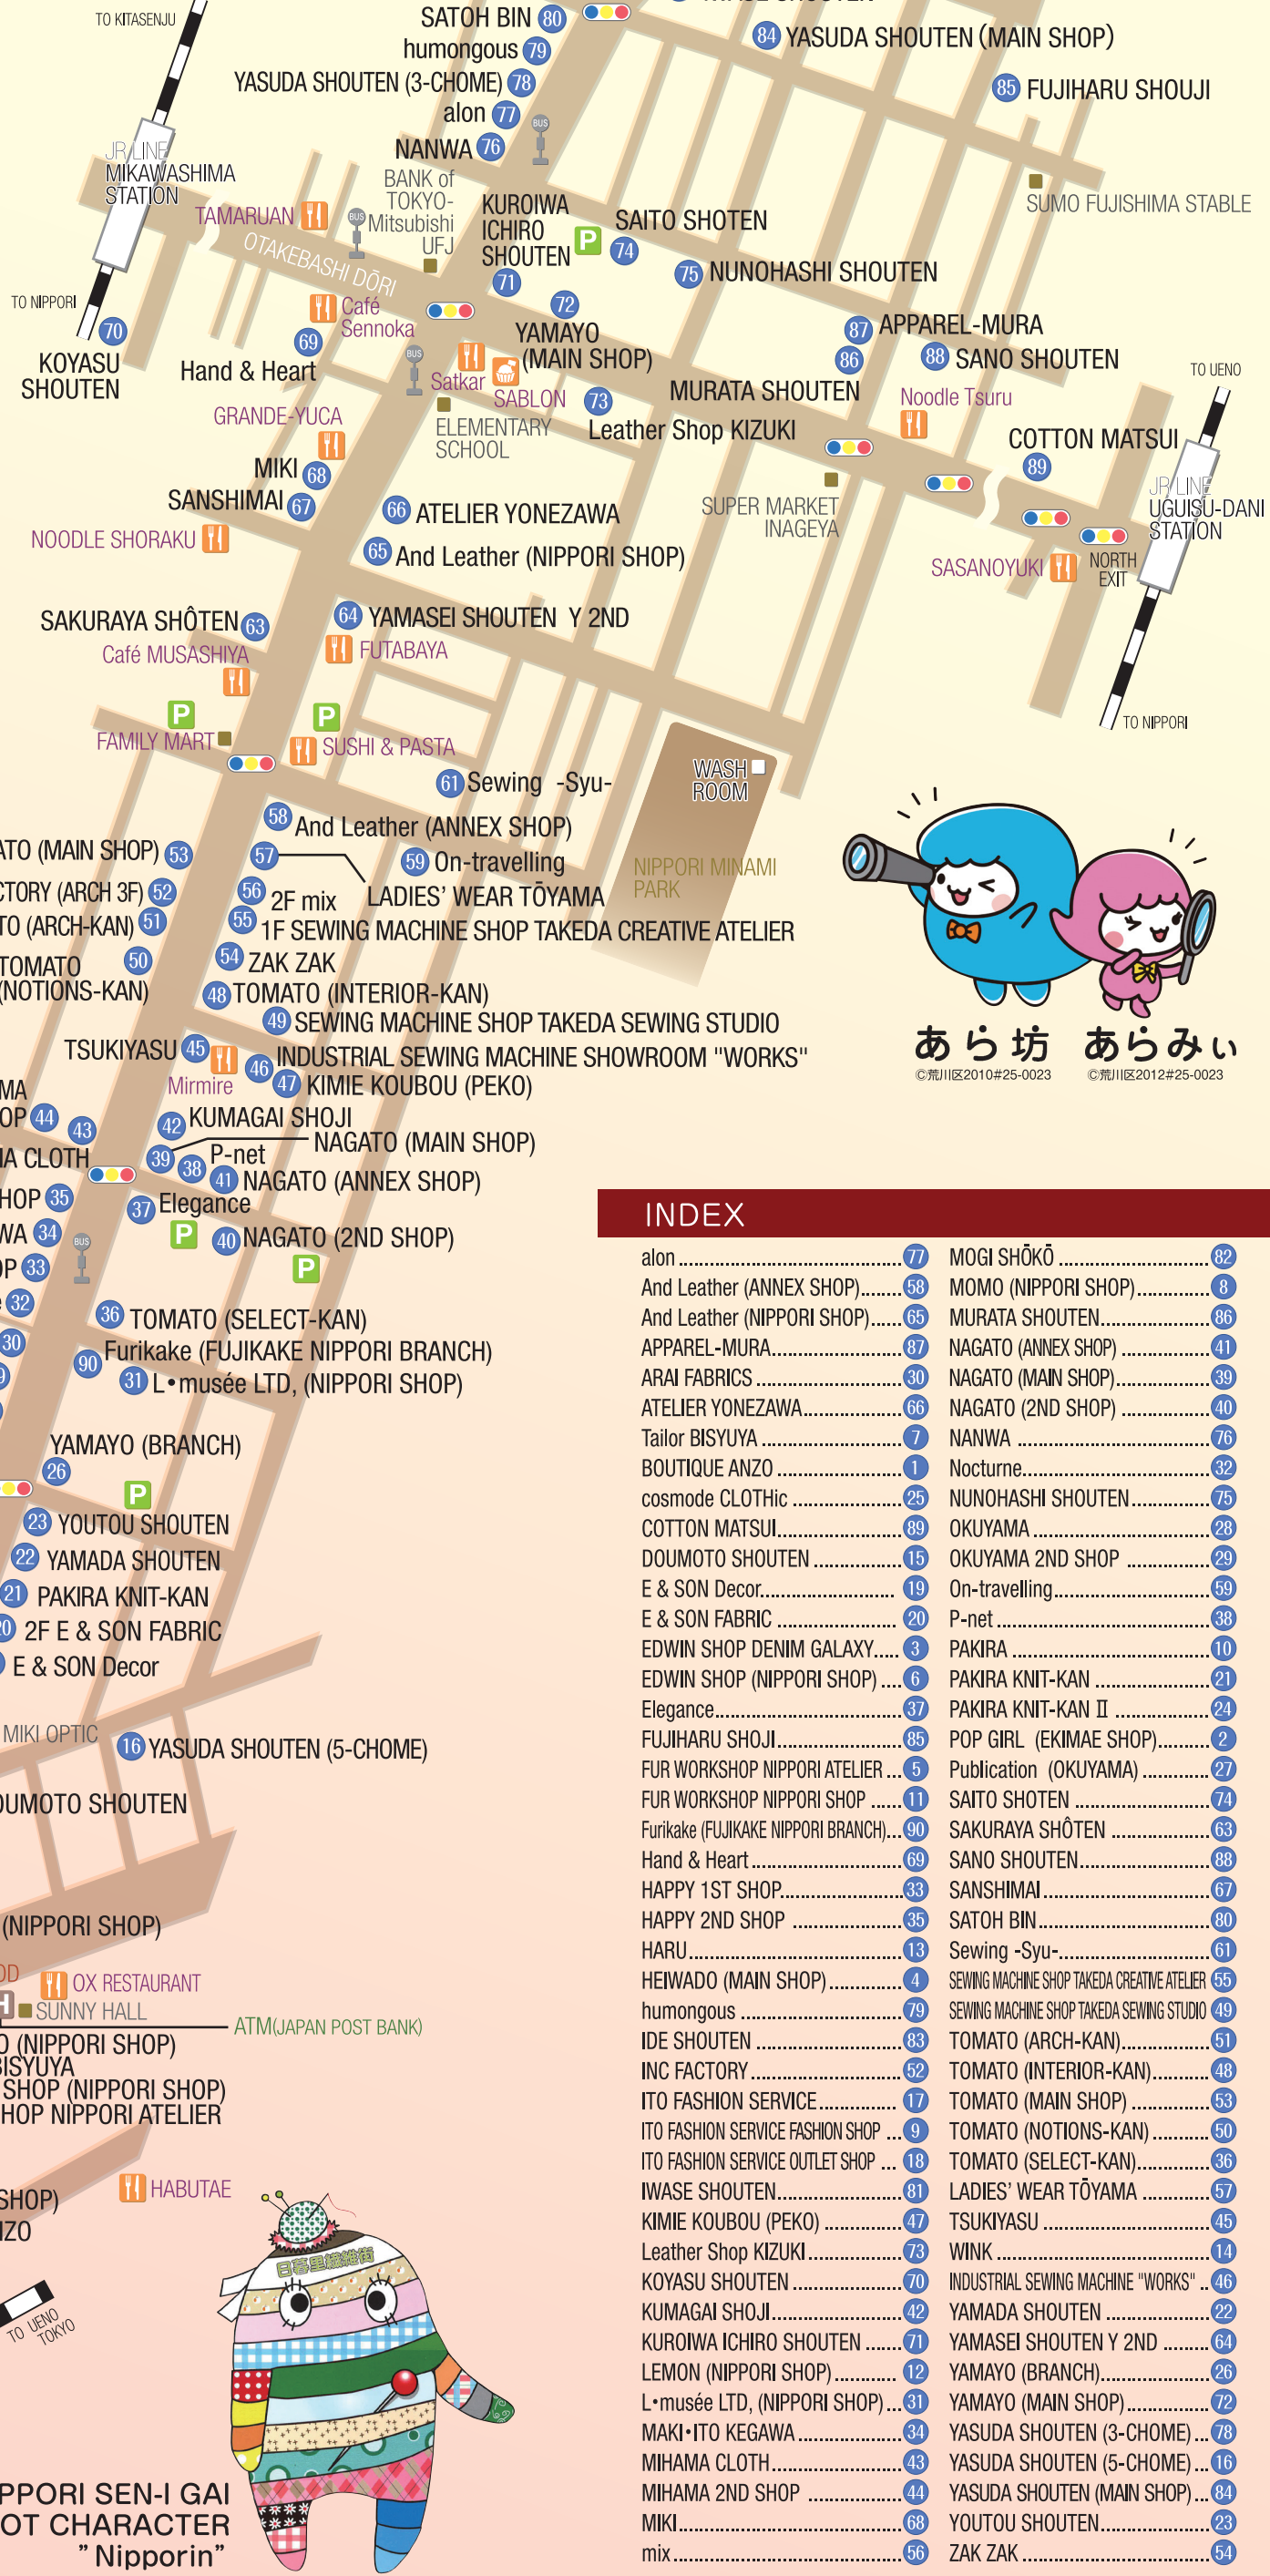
TO KITASENJU
SATOH BIN 80
humongous 79
YASUDA SHOUTEN (3-CHOME) 78
alon 77
NANWA 76
84 YASUDA SHOUTEN (MAIN SHOP)
85 FUJIHARU SHOUJI
JR LINE
MIKAWASHIMA STATION
TAMARUAN
BANK of TOKYO-Mitsubishi UFJ
KUROIWA ICHIRO SHOUTEN 71
SAITO SHOTEN 74
SUMO FUJISHIMA STABLE
OTAKEBASHI DŌRI
75 NUNOHASHI SHOUTEN
TO NIPPORI 70
KOYASU SHOUTEN
Café Sennoka
69
Hand & Heart
72
YAMAYO (MAIN SHOP)
Satkar
SABLON 73
87 APPAREL-MURA
86
88 SANO SHOUTEN
MURATA SHOUTEN
Noodle Tsuru
TO UENO
GRANDE-YUCA
ELEMENTARY SCHOOL
Leather Shop KIZUKI
COTTON MATSUI
89
MIKI 68
SANSHIMAI 67
66 ATELIER YONEZAWA
SUPER MARKET INAGEYA
JR LINE
UGUISU-DANI STATION
NOODLE SHORAKU
65 And Leather (NIPPORI SHOP)
SASANOYUKI
NORTH EXIT
SAKURAYA SHÔTEN 63
64 YAMASEI SHOUTEN Y 2ND
Café MUSASHIYA
FUTABAYA
TO NIPPORI
FAMILY MART
SUSHI & PASTA
61 Sewing -Syu-
WASH ROOM
58 And Leather (ANNEX SHOP)
ATO (MAIN SHOP) 53
57
59 On-travelling
CTORY (ARCH 3F) 52
56 2F mix
LADIES' WEAR TŌYAMA
NIPPORI MINAMI PARK
TO (ARCH-KAN) 51
55 1F SEWING MACHINE SHOP TAKEDA CREATIVE ATELIER
TOMATO 50
(NOTIONS-KAN)
54 ZAK ZAK
48 TOMATO (INTERIOR-KAN)
49 SEWING MACHINE SHOP TAKEDA SEWING STUDIO
あら坊 あらみぃ
©荒川区2010#25-0023 ©荒川区2012#25-0023
TSUKIYASU 45
46 INDUSTRIAL SEWING MACHINE SHOWROOM "WORKS"
Mirmire
47 KIMIE KOUBOU (PEKO)
MA
OP 44
43
42 KUMAGAI SHOJI
NAGATO (MAIN SHOP)
A CLOTH
39
P-net
38
41 NAGATO (ANNEX SHOP)
HOP 35
37 Elegance
WA 34
40 NAGATO (2ND SHOP)
P 33
32
36 TOMATO (SELECT-KAN)
30
90 Furikake (FUJIKAKE NIPPORI BRANCH)
31 L•musée LTD, (NIPPORI SHOP)
YAMAYO (BRANCH)
26
23 YOUTOU SHOUTEN
22 YAMADA SHOUTEN
21 PAKIRA KNIT-KAN
20 2F E & SON FABRIC
E & SON Decor
MIKI OPTIC
16 YASUDA SHOUTEN (5-CHOME)
OUMOTO SHOUTEN
(NIPPORI SHOP)
OX RESTAURANT
SUNNY HALL
ATM(JAPAN POST BANK)
O (NIPPORI SHOP)
BISYUYA
SHOP (NIPPORI SHOP)
HOP NIPPORI ATELIER
SHOP)
NZO
HABUTAE
TO UENO TOKYO
日暮里繊維街
PPORI SEN-I GAI
OT CHARACTER
"Nipporin"

INDEX

| | | | |
|---|---|---|---|
| alon | 77 | MOGI SHŌKŌ | 82 |
| And Leather (ANNEX SHOP) | 58 | MOMO (NIPPORI SHOP) | 8 |
| And Leather (NIPPORI SHOP) | 65 | MURATA SHOUTEN | 86 |
| APPAREL-MURA | 87 | NAGATO (ANNEX SHOP) | 41 |
| ARAI FABRICS | 30 | NAGATO (MAIN SHOP) | 39 |
| ATELIER YONEZAWA | 66 | NAGATO (2ND SHOP) | 40 |
| Tailor BISYUYA | 7 | NANWA | 76 |
| BOUTIQUE ANZO | 1 | Nocturne | 32 |
| cosmode CLOTHic | 25 | NUNOHASHI SHOUTEN | 75 |
| COTTON MATSUI | 89 | OKUYAMA | 28 |
| DOUMOTO SHOUTEN | 15 | OKUYAMA 2ND SHOP | 29 |
| E & SON Decor | 19 | On-travelling | 59 |
| E & SON FABRIC | 20 | P-net | 38 |
| EDWIN SHOP DENIM GALAXY | 3 | PAKIRA | 10 |
| EDWIN SHOP (NIPPORI SHOP) | 6 | PAKIRA KNIT-KAN | 21 |
| Elegance | 37 | PAKIRA KNIT-KAN II | 24 |
| FUJIHARU SHOJI | 85 | POP GIRL (EKIMAE SHOP) | 2 |
| FUR WORKSHOP NIPPORI ATELIER | 5 | Publication (OKUYAMA) | 27 |
| FUR WORKSHOP NIPPORI SHOP | 11 | SAITO SHOTEN | 74 |
| Furikake (FUJIKAKE NIPPORI BRANCH) | 90 | SAKURAYA SHÔTEN | 63 |
| Hand & Heart | 69 | SANO SHOUTEN | 88 |
| HAPPY 1ST SHOP | 33 | SANSHIMAI | 67 |
| HAPPY 2ND SHOP | 35 | SATOH BIN | 80 |
| HARU | 13 | Sewing -Syu- | 61 |
| HEIWADO (MAIN SHOP) | 4 | SEWING MACHINE SHOP TAKEDA CREATIVE ATELIER | 55 |
| humongous | 79 | SEWING MACHINE SHOP TAKEDA SEWING STUDIO | 49 |
| IDE SHOUTEN | 83 | TOMATO (ARCH-KAN) | 51 |
| INC FACTORY | 52 | TOMATO (INTERIOR-KAN) | 48 |
| ITO FASHION SERVICE | 17 | TOMATO (MAIN SHOP) | 53 |
| ITO FASHION SERVICE FASHION SHOP | 9 | TOMATO (NOTIONS-KAN) | 50 |
| ITO FASHION SERVICE OUTLET SHOP | 18 | TOMATO (SELECT-KAN) | 36 |
| IWASE SHOUTEN | 81 | LADIES' WEAR TŌYAMA | 57 |
| KIMIE KOUBOU (PEKO) | 47 | TSUKIYASU | 45 |
| Leather Shop KIZUKI | 73 | WINK | 14 |
| KOYASU SHOUTEN | 70 | INDUSTRIAL SEWING MACHINE "WORKS" | 46 |
| KUMAGAI SHOJI | 42 | YAMADA SHOUTEN | 22 |
| KUROIWA ICHIRO SHOUTEN | 71 | YAMASEI SHOUTEN Y 2ND | 64 |
| LEMON (NIPPORI SHOP) | 12 | YAMAYO (BRANCH) | 26 |
| L•musée LTD, (NIPPORI SHOP) | 31 | YAMAYO (MAIN SHOP) | 72 |
| MAKI•ITO KEGAWA | 34 | YASUDA SHOUTEN (3-CHOME) | 78 |
| MIHAMA CLOTH | 43 | YASUDA SHOUTEN (5-CHOME) | 16 |
| MIHAMA 2ND SHOP | 44 | YASUDA SHOUTEN (MAIN SHOP) | 84 |
| MIKI | 68 | YOUTOU SHOUTEN | 23 |
| mix | 56 | ZAK ZAK | 54 |